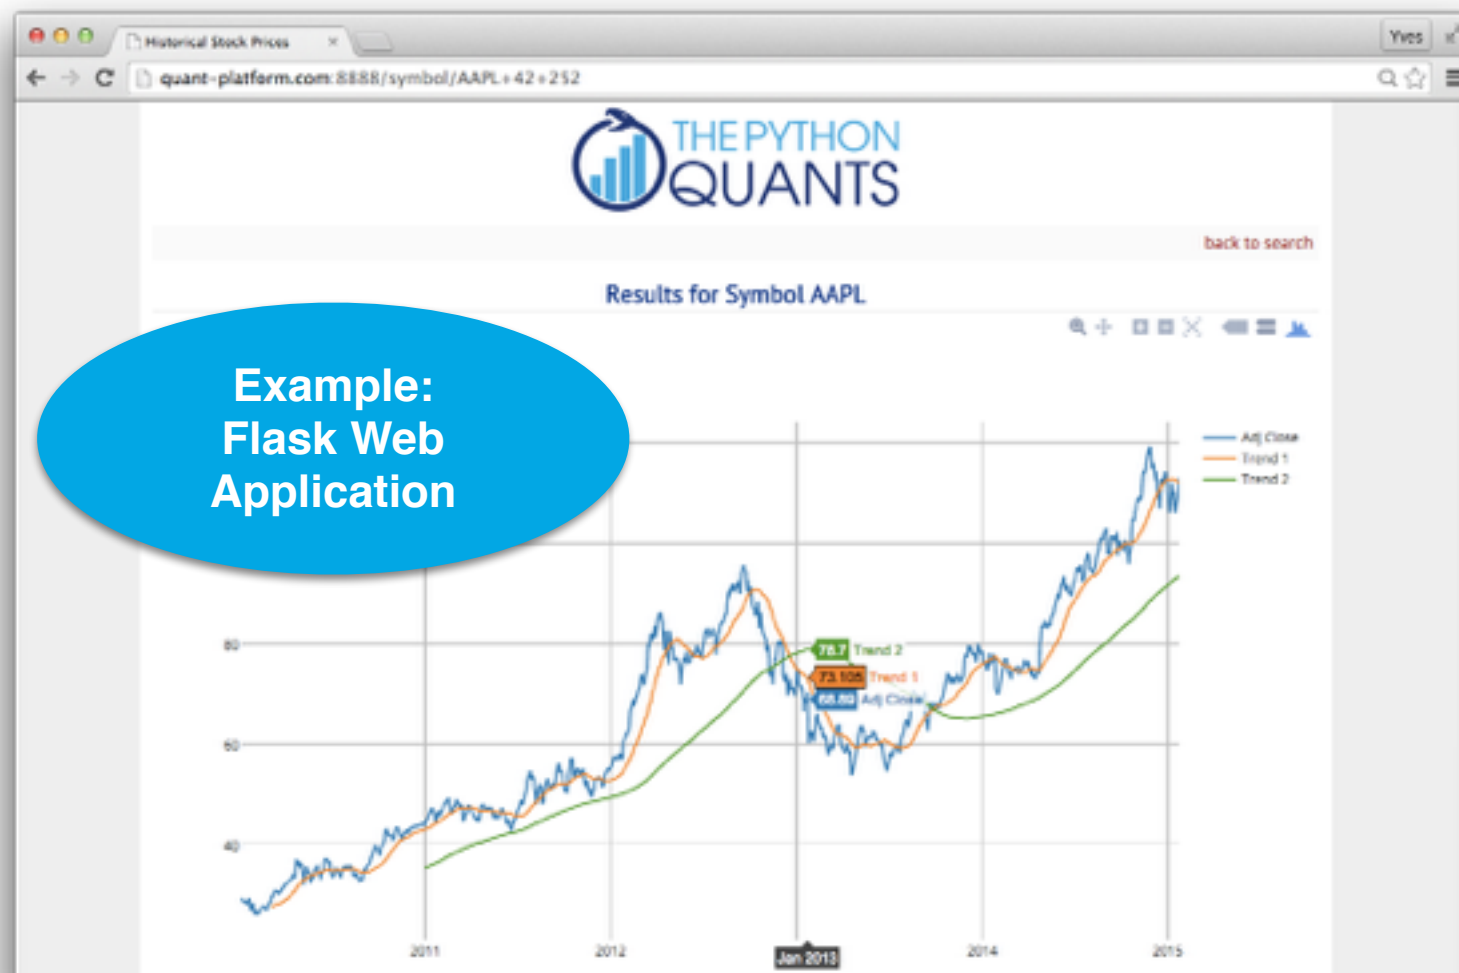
Historical Stock Prices ×

Yves

quant-platform.com:8888/symbol/AAPL+42+252

THE PYTHON QUANTS

back to search

Results for Symbol AAPL

Example: Flask Web Application

Adj Close
Trend 1
Trend 2

78.7 Trend 2
73.105 Trend 1
68.89 Adj Close

80
60
40

2011
2012
Jan 2013
2014
2015